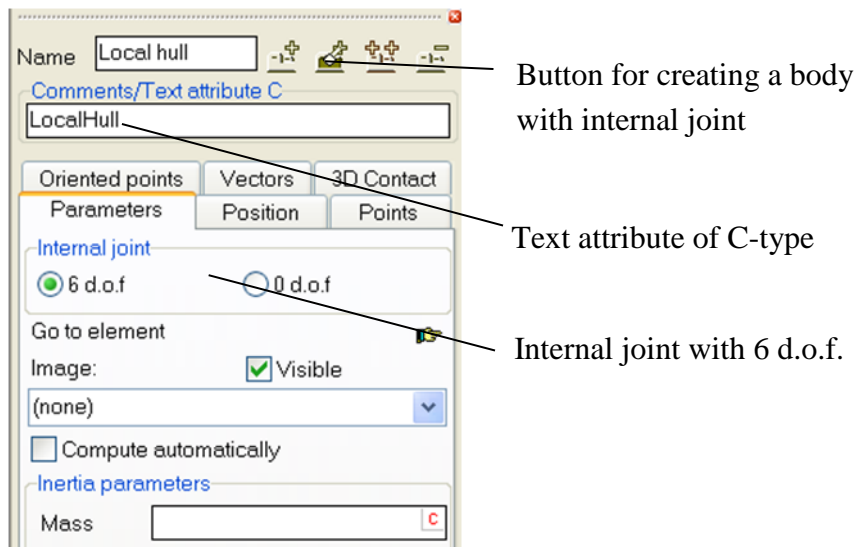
Name Local hull

Comments/Text attribute C

LocalHull

Oriented points | Vectors | 3D Contact

Parameters | Position | Points

Internal joint

6 d.o.f

0 d.o.f

Go to element

Image:

Visible

(none)

Compute automatically

Inertia parameters

Mass

c

Button for creating a body with internal joint

Text attribute of C-type

Internal joint with 6 d.o.f.